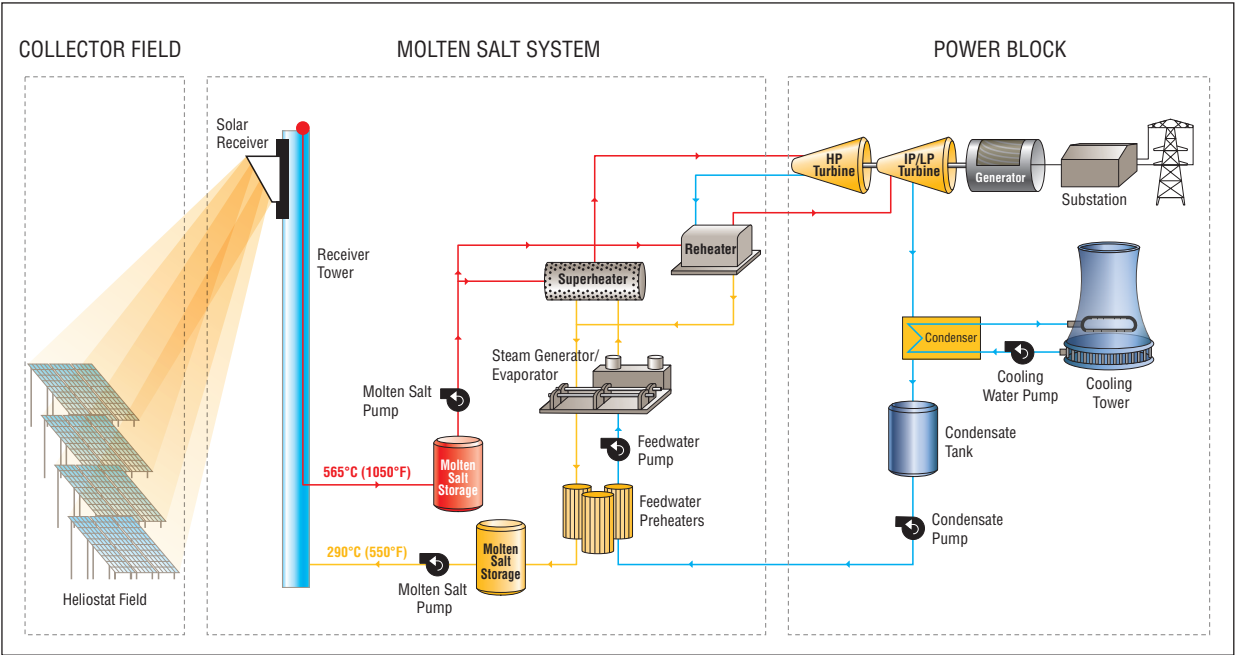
COLLECTOR FIELD

MOLTEN SALT SYSTEM

POWER BLOCK

Solar Receiver

Receiver Tower

Heliostat Field

Superheater

Reheater

Steam Generator/ Evaporator

Molten Salt Pump

Molten Salt Storage

565°C (1050°F)

290°C (550°F)

Molten Salt Storage

Molten Salt Pump

Feedwater Pump

Feedwater Preheaters

HP Turbine

IP/LP Turbine

Generator

Substation

Condenser

Cooling Water Pump

Cooling Tower

Condensate Tank

Condensate Pump